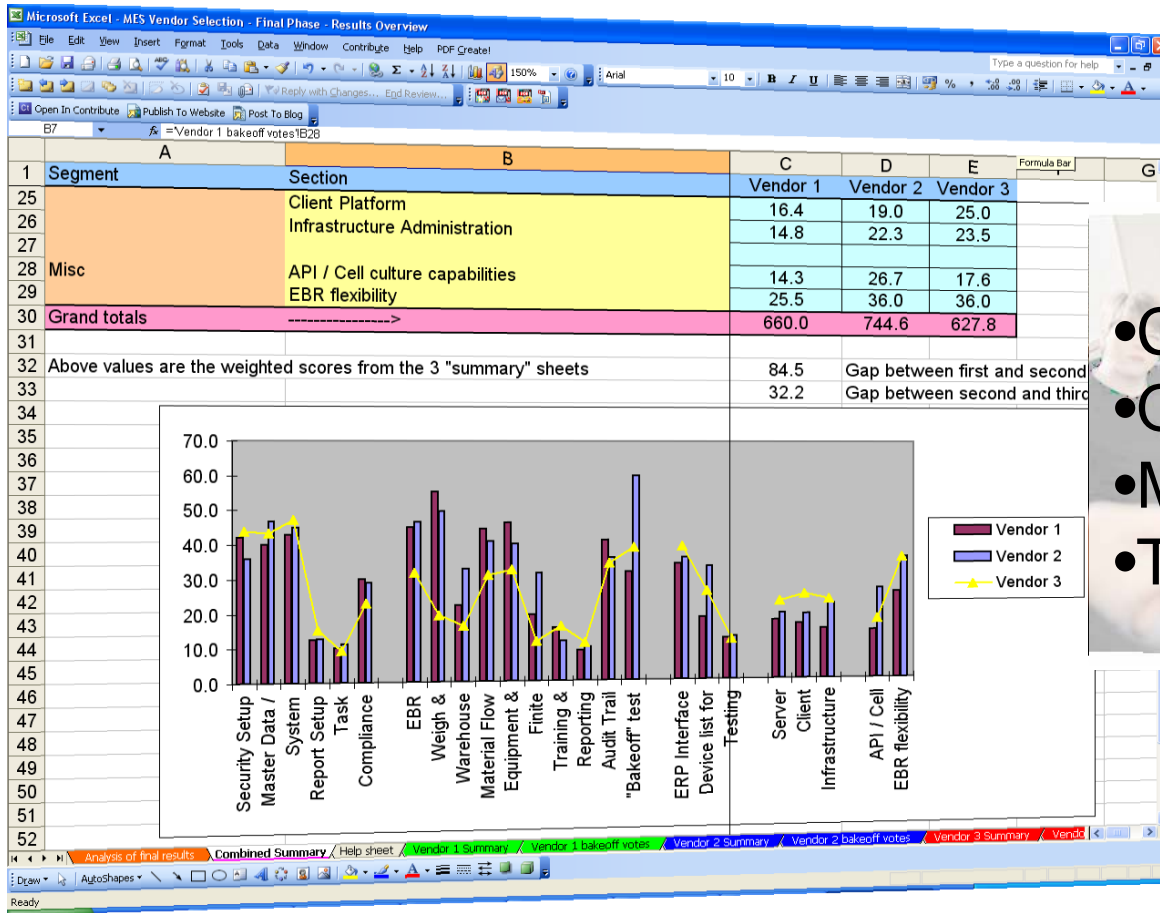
Microsoft Excel - MES Vendor Selection - Final Phase - Results Overview

File Edit View Insert Format Tools Data Window Contribute Help PDF Create!

Type a question for help

150% Arial 10 B I U %

Reply with Changes... End Review...

Open In Contribute Publish To Website Post To Blog

B7 $f_x$ =Vendor 1 bakeoff votes!B28

| | A | B | C | D | E | F | G |
|---|---|---|---|---|---|---|---|
| 1 | Segment | Section | Vendor 1 | Vendor 2 | Vendor 3 | Formula Bar | |
| 25 | | Client Platform | 16.4 | 19.0 | 25.0 | | |
| 26 | | Infrastructure Administration | 14.8 | 22.3 | 23.5 | | |
| 27 | | | | | | | |
| 28 | Misc | API / Cell culture capabilities | 14.3 | 26.7 | 17.6 | | |
| 29 | | EBR flexibility | 25.5 | 36.0 | 36.0 | | |
| 30 | Grand totals | -----------------> | 660.0 | 744.6 | 627.8 | | |
| 31 | | | | | | | |
| 32 | Above values are the weighted scores from the 3 "summary" sheets | | 84.5 | Gap between first and second | | | |
| 33 | | | 32.2 | Gap between second and third | | | |

70.0
60.0
50.0
40.0
30.0
20.0
10.0
0.0

Security Setup
Master Data /
System
Report Setup
Task
Compliance
EBR
Weigh &
Warehouse
Material Flow
Equipment &
Finite
Training &
Reporting
Audit Trail
"Bakeoff" test
ERP Interface
Device list for
Testing
Server
Client
Infrastructure
API / Cell
EBR flexibility

Vendor 1
Vendor 2
Vendor 3

•C
•C
•M
•T

Analysis of final results | Combined Summary | Help sheet | Vendor 1 Summary | Vendor 1 bakeoff votes | Vendor 2 Summary | Vendor 2 bakeoff votes | Vendor 3 Summary | Vendo

Draw AutoShapes

Ready